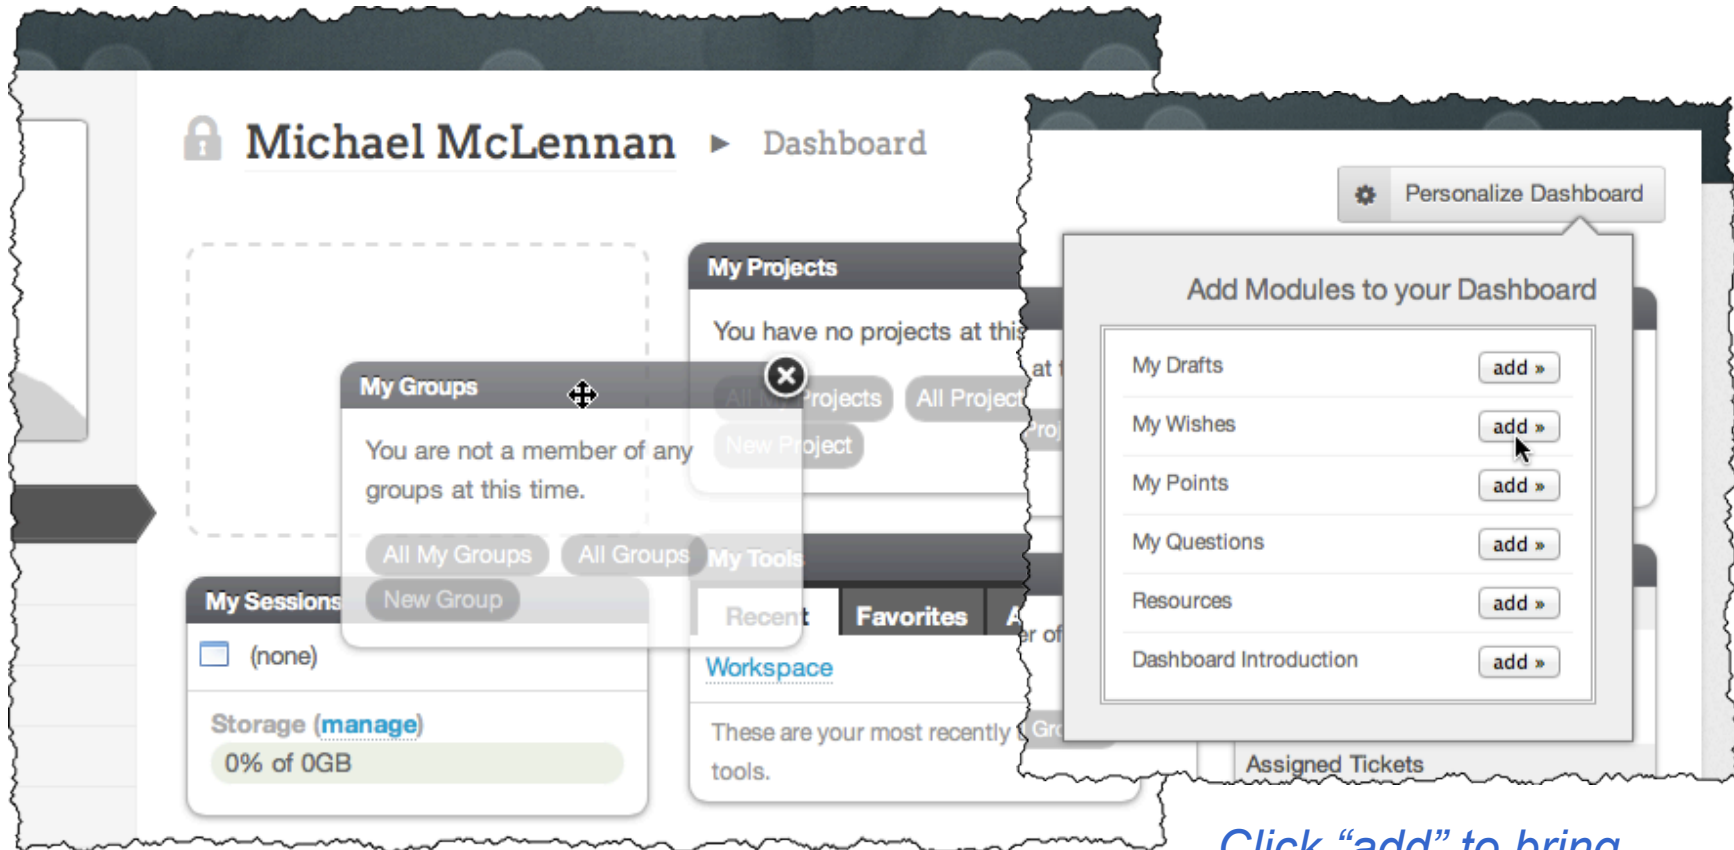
Michael McLennan ▸ Dashboard

My Projects

You have no projects at this

All My Projects All Projects

New Project

My Groups

You are not a member of any groups at this time.

All My Groups All Groups

New Group

My Sessions

(none)

Storage (manage)

0% of 0GB

My Tools

Recent Favorites A

Workspace

These are your most recently tools.

Personalize Dashboard

Add Modules to your Dashboard

My Drafts add »

My Wishes add »

My Points add »

My Questions add »

Resources add »

Dashboard Introduction add »

Assigned Tickets

Click “add” to bring